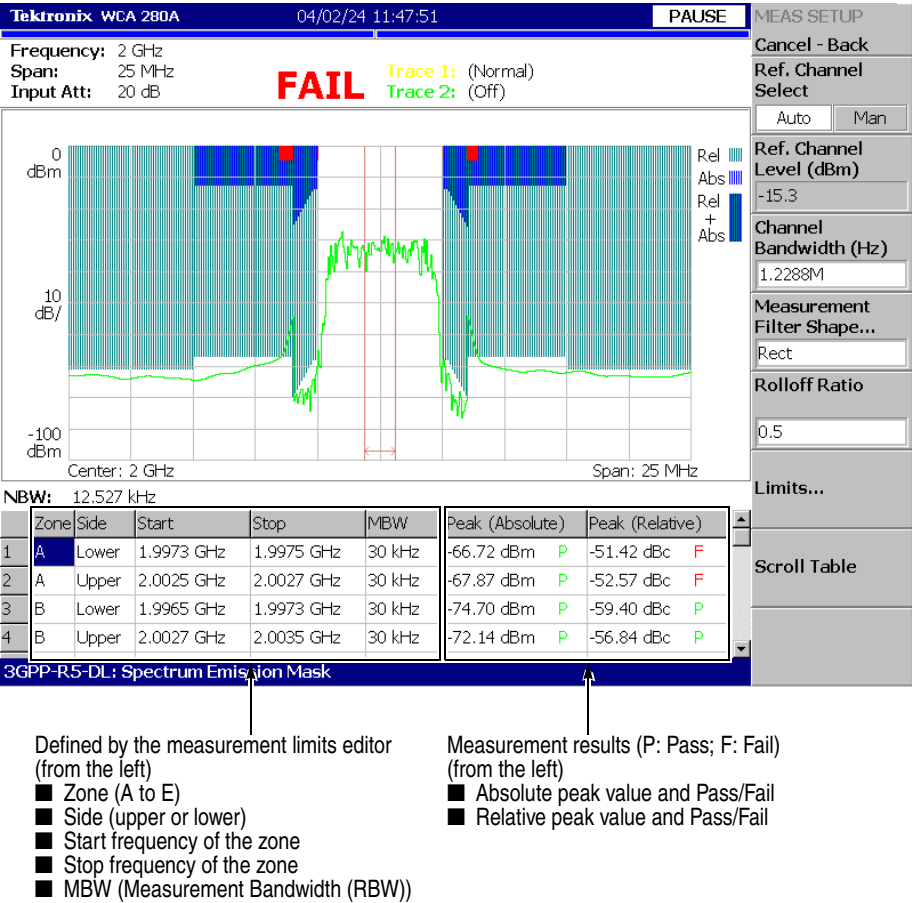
Tektronix WCA 280A 04/02/24 11:47:51 PAUSE

Frequency: 2 GHz
Span: 25 MHz
Input Att: 20 dB

FAIL

Trace 1: (Normal)
Trace 2: (Off)

0 dBm

10 dB/

-100 dBm

Rel
Abs
Rel + Abs

Center: 2 GHz
Span: 25 MHz

NBW: 12.527 kHz

| | Zone | Side | Start | Stop | MBW | Peak (Absolute) | | Peak (Relative) | |
|---|---|---|---|---|---|---|---|---|---|
| 1 | A | Lower | 1.9973 GHz | 1.9975 GHz | 30 kHz | -66.72 dBm | P | -51.42 dBc | F |
| 2 | A | Upper | 2.0025 GHz | 2.0027 GHz | 30 kHz | -67.87 dBm | P | -52.57 dBc | F |
| 3 | B | Lower | 1.9965 GHz | 1.9973 GHz | 30 kHz | -74.70 dBm | P | -59.40 dBc | P |
| 4 | B | Upper | 2.0027 GHz | 2.0035 GHz | 30 kHz | -72.14 dBm | P | -56.84 dBc | P |

3GPP-R5-DL: Spectrum Emission Mask

MEAS SETUP
Cancel - Back
Ref. Channel Select
Auto Man
Ref. Channel Level (dBm)
-15.3
Channel Bandwidth (Hz)
1.2288M
Measurement Filter Shape...
Rect
Rolloff Ratio
0.5
Limits...
Scroll Table

Defined by the measurement limits editor (from the left)
■ Zone (A to E)
■ Side (upper or lower)
■ Start frequency of the zone
■ Stop frequency of the zone
■ MBW (Measurement Bandwidth (RBW))

Measurement results (P: Pass; F: Fail) (from the left)
■ Absolute peak value and Pass/Fail
■ Relative peak value and Pass/Fail